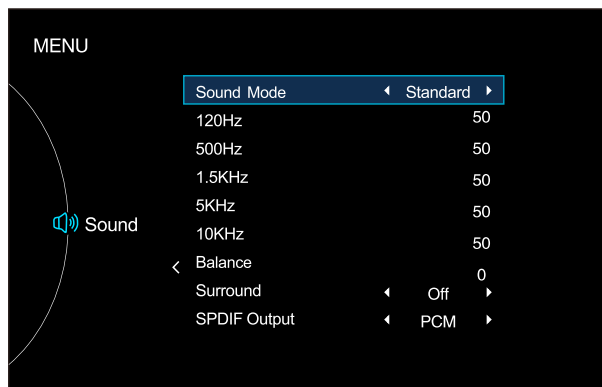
MENU

Sound

<

| | |
|---|---|
| Sound Mode | ◂ Standard ▸ |
| 120Hz | 50 |
| 500Hz | 50 |
| 1.5KHz | 50 |
| 5KHz | 50 |
| 10KHz | 50 |
| Balance | 0 |
| Surround | ◂ Off ▸ |
| SPDIF Output | ◂ PCM ▸ |